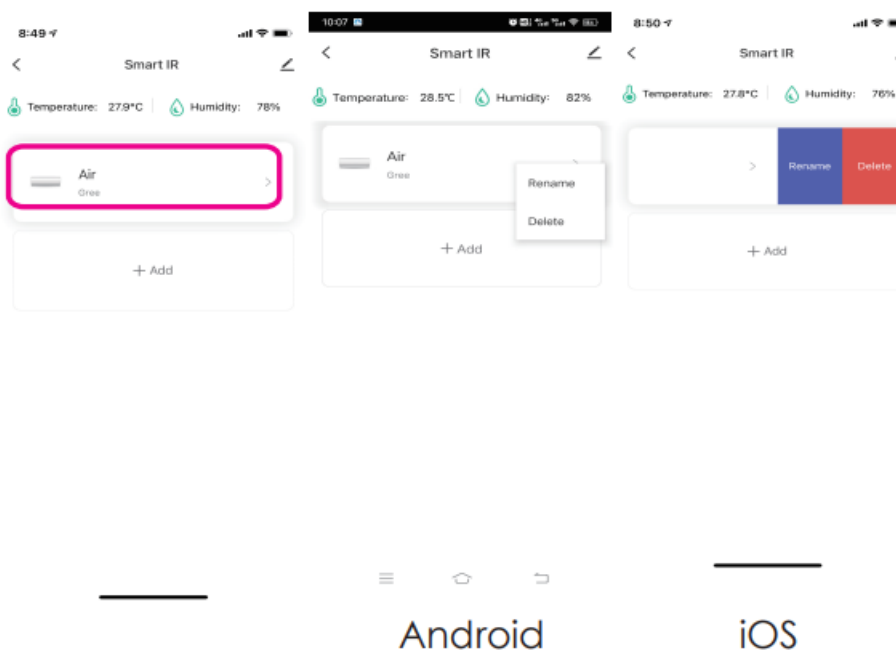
8:49

Smart IR

Temperature: 27.9°C Humidity: 78%

Air
Gree

+ Add

10:07

Smart IR

Temperature: 28.5℃ Humidity: 82%

Air
Gree

Rename

Delete

+ Add

Android

8:50

Smart IR

Temperature: 27.8°C Humidity: 76%

Rename Delete

+ Add

iOS